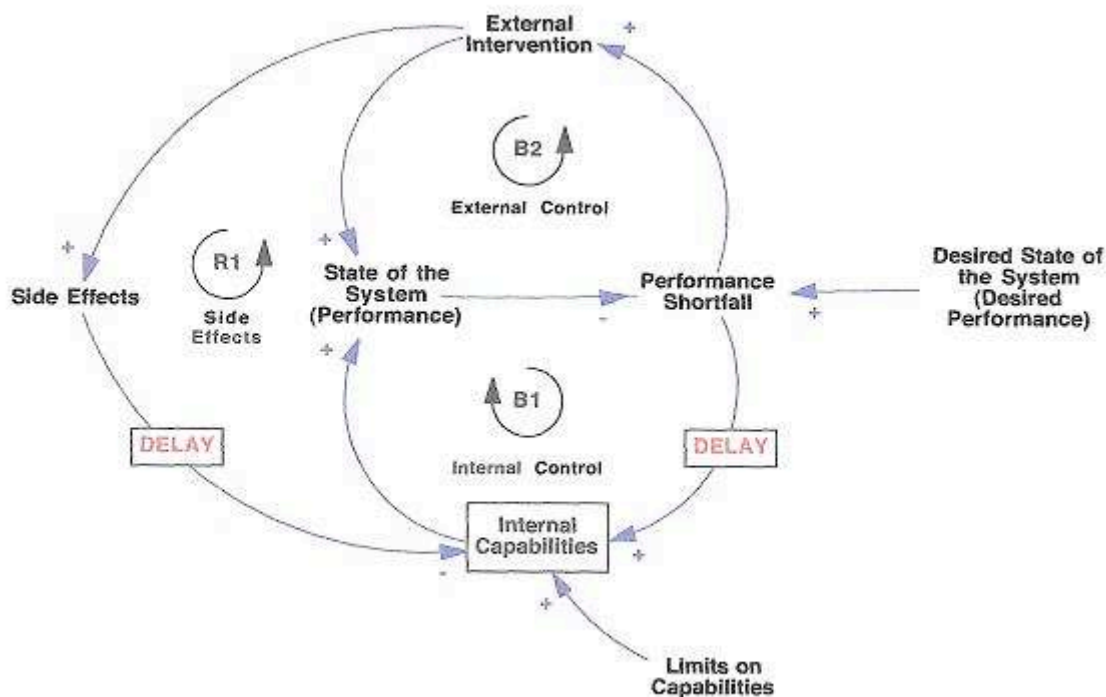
External Intervention
+
B2
External Control
+
R1
Side Effects
+
Side Effects
State of the System (Performance)
-
Performance Shortfall
+
Desired State of the System (Desired Performance)
+
B1
DELAY
Internal Control
DELAY
Internal Capabilities
-
+
+
Limits on Capabilities